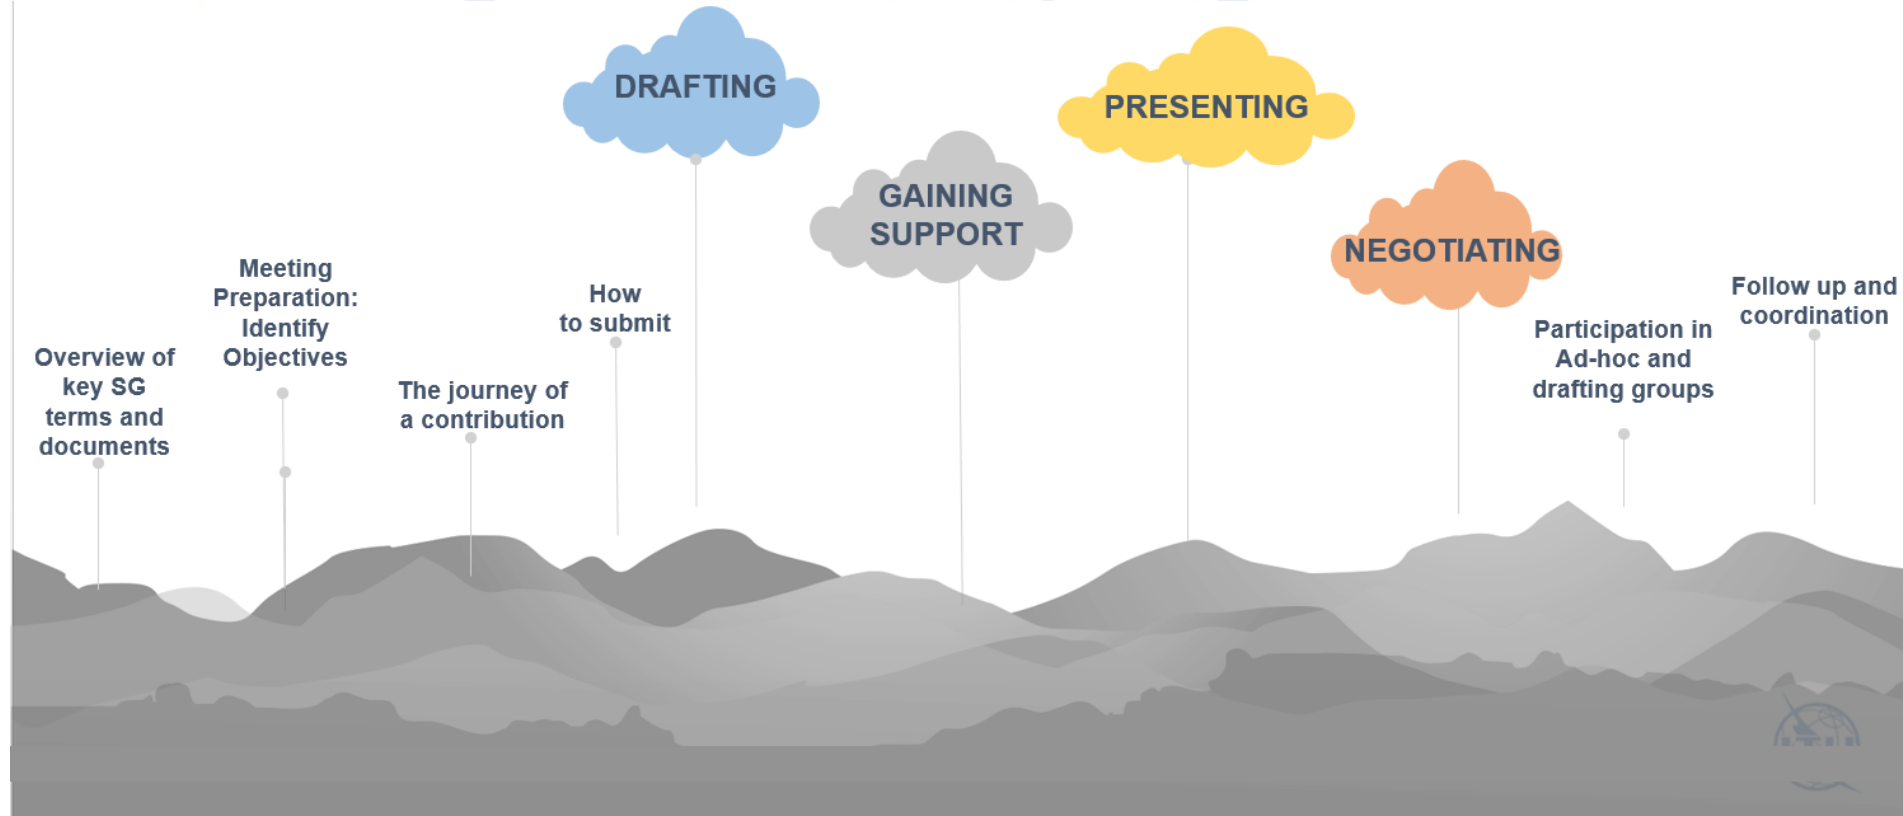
DRAFTING

PRESENTING

GAINING SUPPORT

NEGOTIATING

Meeting Preparation: Identify Objectives

How to submit

Follow up and coordination

Overview of key SG terms and documents

The journey of a contribution

Participation in Ad-hoc and drafting groups